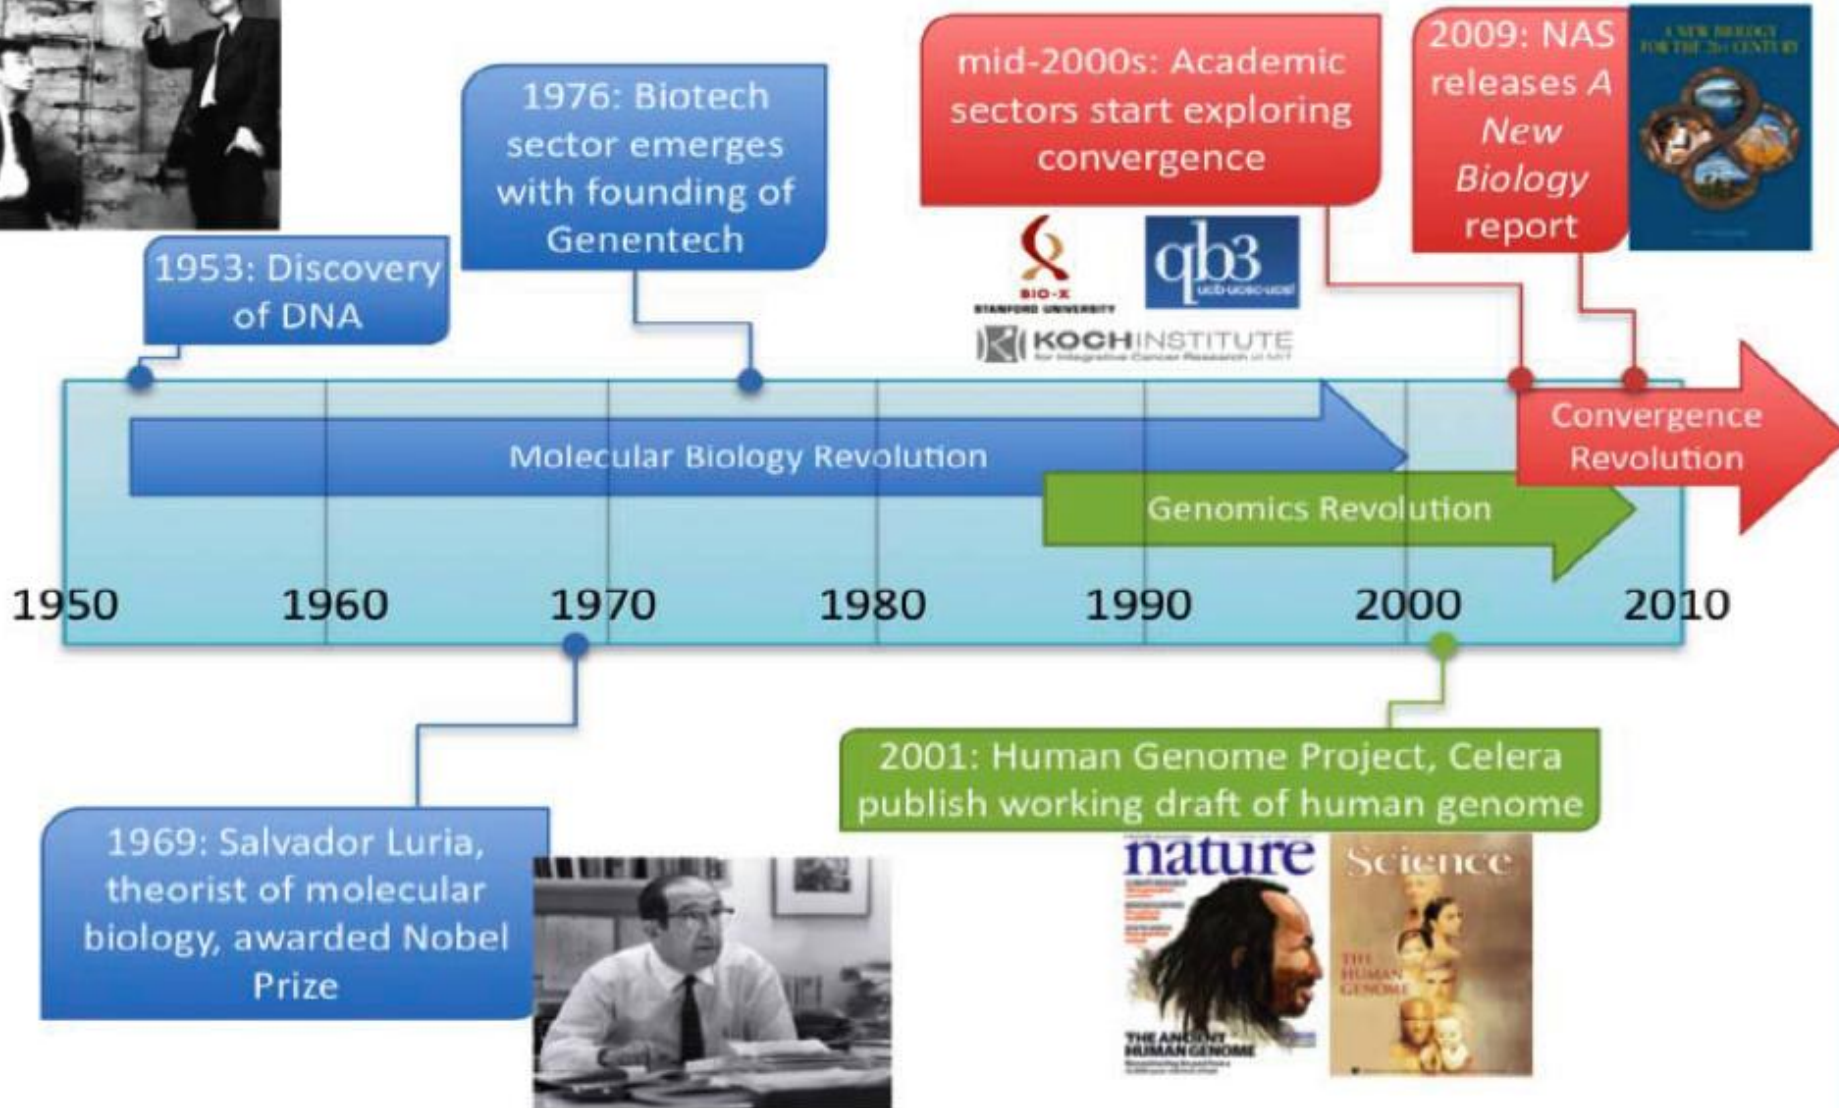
1953: Discovery of DNA

1976: Biotech sector emerges with founding of Genentech

mid-2000s: Academic sectors start exploring convergence

BIO-X STANFORD UNIVERSITY

qb3 ucb-ucsc-ucsf

KOCH INSTITUTE for Integrative Cancer Research at MIT

2009: NAS releases *A New Biology* report

A NEW BIOLOGY FOR THE 21st CENTURY

Molecular Biology Revolution

Convergence Revolution

Genomics Revolution

1950 1960 1970 1980 1990 2000 2010

1969: Salvador Luria, theorist of molecular biology, awarded Nobel Prize

2001: Human Genome Project, Celera publish working draft of human genome

nature

THE ANCIENT HUMAN GENOME

Science

THE HUMAN GENOME